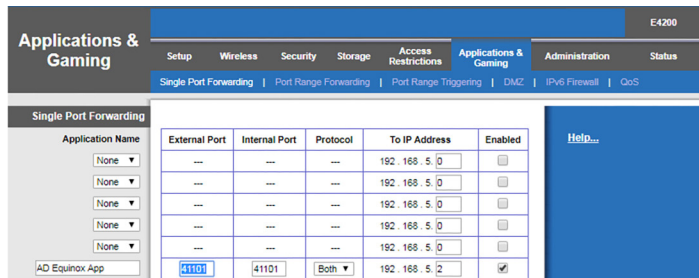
E4200

Applications & Gaming

Setup | Wireless | Security | Storage | Access Restrictions | Applications & Gaming | Administration | Status

Single Port Forwarding | Port Range Forwarding | Port Range Triggering | DMZ | IPv6 Firewall | QoS

Single Port Forwarding

Application Name

| | External Port | Internal Port | Protocol | To IP Address | Enabled |
|---|---|---|---|---|---|
| None ▼ | --- | --- | --- | 192 . 168 . 5. 0 | |
| None ▼ | --- | --- | --- | 192 . 168 . 5. 0 | |
| None ▼ | --- | --- | --- | 192 . 168 . 5. 0 | |
| None ▼ | --- | --- | --- | 192 . 168 . 5. 0 | |
| None ▼ | --- | --- | --- | 192 . 168 . 5. 0 | |
| AD Equinox App | 41101 | 41101 | Both ▼ | 192 . 168 . 5. 2 | ✔ |

Help...